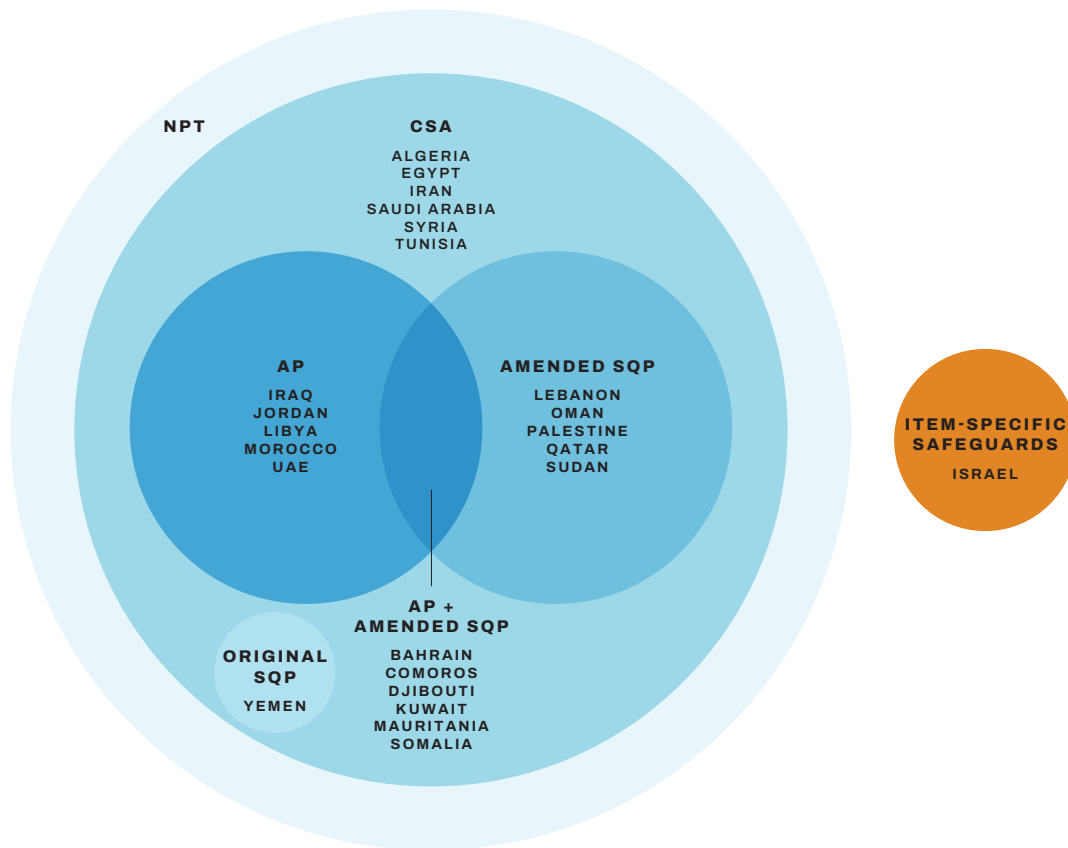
NPT

CSA

ALGERIA
EGYPT
IRAN
SAUDI ARABIA
SYRIA
TUNISIA

AP

IRAQ
JORDAN
LIBYA
MOROCCO
UAE

AMENDED SQP

LEBANON
OMAN
PALESTINE
QATAR
SUDAN

AP + AMENDED SQP

BAHRAIN
COMOROS
DJIBOUTI
KUWAIT
MAURITANIA
SOMALIA

ORIGINAL SQP

YEMEN

ITEM-SPECIFIC SAFEGUARDS

ISRAEL